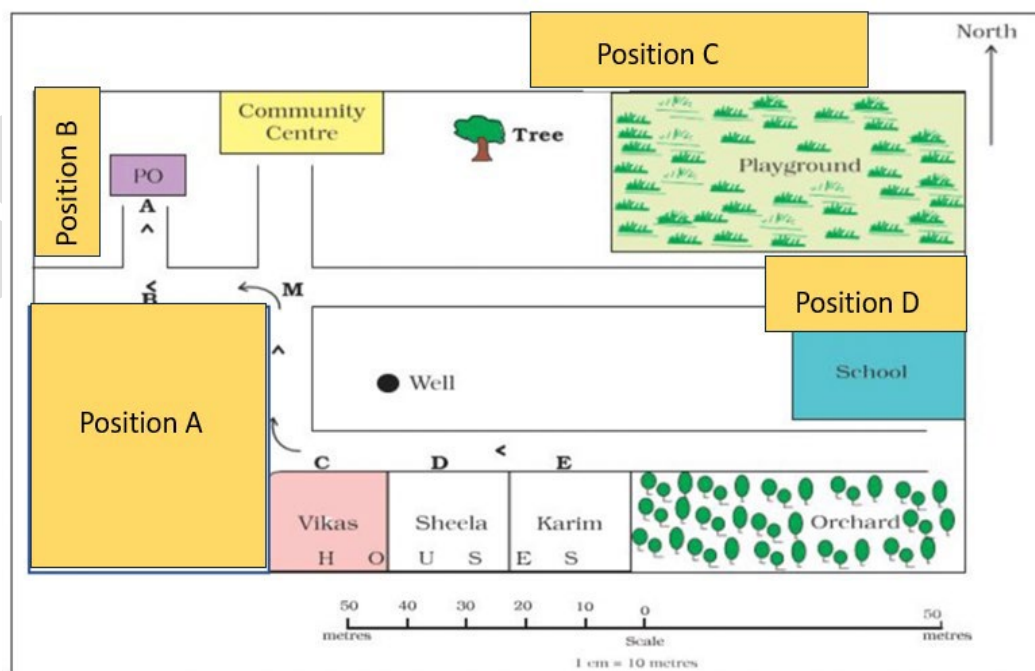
Position C

North

Position B

Community Centre

Tree

Playground

PO

A

M

B

Position D

Position A

Well

School

C

D

E

Vikas

Sheela

Karim

Orchard

H O U S E S

50 metres 40 30 20 10 0 50 metres

Scale

1 cm = 10 metres